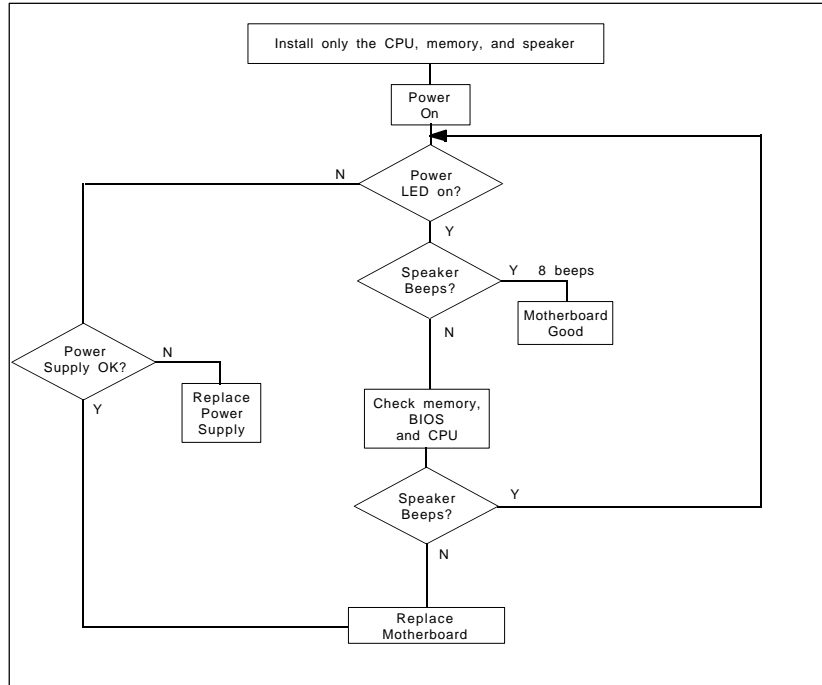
Install only the CPU, memory, and speaker

Power On

Power LED on?

N

Y

Speaker Beeps?

Y 8 beeps

Motherboard Good

N

Power Supply OK?

N

Replace Power Supply

Y

Check memory, BIOS and CPU

Speaker Beeps?

Y

N

Replace Motherboard